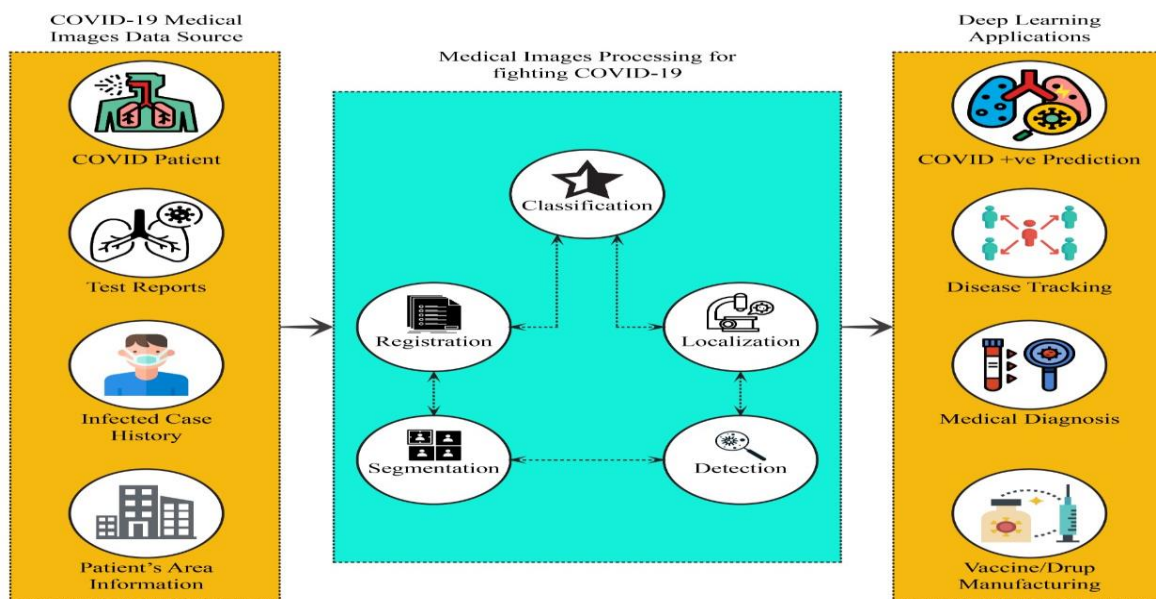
COVID-19 Medical Images Data Source

COVID Patient

Test Reports

Infected Case History

Patient's Area Information

Medical Images Processing for fighting COVID-19

Classification

Registration

Localization

Segmentation

Detection

Deep Learning Applications

COVID +ve Prediction

Disease Tracking

Medical Diagnosis

Vaccine/Drup Manufacturing